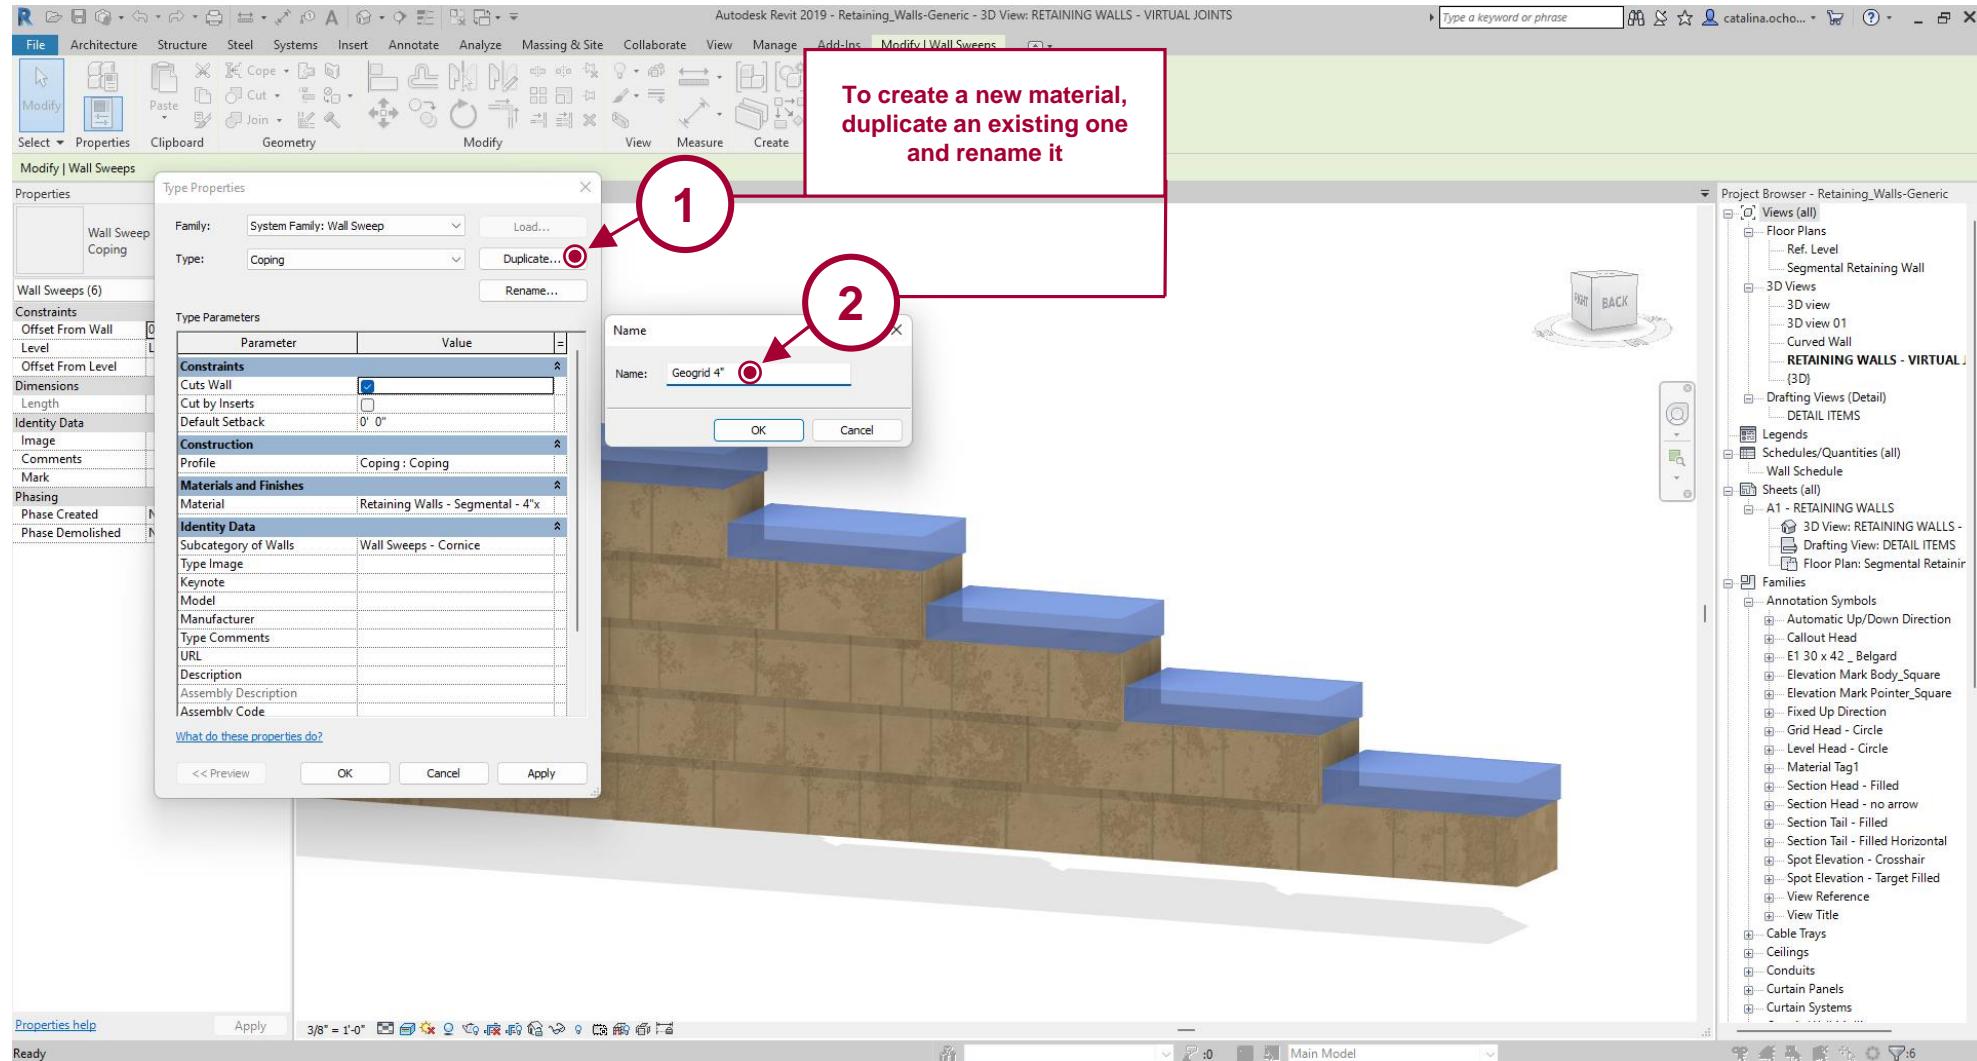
Autodesk Revit 2019 - Retaining_Walls-Generic - 3D View: RETAINING WALLS - VIRTUAL JOINTS

Type a keyword or phrase

catalina.ocho...

File Architecture Structure Steel Systems Insert Annotate Analyze Massing & Site Collaborate View Manage Add-Ins Modify | Wall Sweeps

Modify

Select Properties Paste Cope Cut Join Clipboard Geometry Modify View Measure Create

To create a new material, duplicate an existing one and rename it

Modify | Wall Sweeps

Properties

Wall Sweep Coping

Wall Sweeps (6)

Constraints
Offset From Wall
Level
Offset From Level
Dimensions
Length
Identity Data
Image
Comments
Mark
Phasing
Phase Created
Phase Demolished

Properties help Apply

Type Properties

Family: System Family: Wall Sweep Load...

Type: Coping Duplicate...

Rename...

Type Parameters

| Parameter | Value |
|---|---|
| Constraints | |
| Cuts Wall | ☑ |
| Cut by Inserts | ☐ |
| Default Setback | 0' 0" |
| Construction | |
| Profile | Coping : Coping |
| Materials and Finishes | |
| Material | Retaining Walls - Segmental - 4"x |
| Identity Data | |
| Subcategory of Walls | Wall Sweeps - Cornice |
| Type Image | |
| Keynote | |
| Model | |
| Manufacturer | |
| Type Comments | |
| URL | |
| Description | |
| Assembly Description | |
| Assembly Code | |

What do these properties do?

<< Preview OK Cancel Apply

1

2

Name

Name: Geogrid 4"

OK Cancel

BACK

Project Browser - Retaining_Walls-Generic
Views (all)
Floor Plans
Ref. Level
Segmental Retaining Wall
3D Views
3D view
3D view 01
Curved Wall
RETAINING WALLS - VIRTUAL J
{3D}
Drafting Views (Detail)
DETAIL ITEMS
Legends
Schedules/Quantities (all)
Wall Schedule
Sheets (all)
A1 - RETAINING WALLS
3D View: RETAINING WALLS -
Drafting View: DETAIL ITEMS
Floor Plan: Segmental Retainir
Families
Annotation Symbols
Automatic Up/Down Direction
Callout Head
E1 30 x 42 _ Belgard
Elevation Mark Body_Square
Elevation Mark Pointer_Square
Fixed Up Direction
Grid Head - Circle
Level Head - Circle
Material Tag1
Section Head - Filled
Section Head - no arrow
Section Tail - Filled
Section Tail - Filled Horizontal
Spot Elevation - Crosshair
Spot Elevation - Target Filled
View Reference
View Title
Cable Trays
Ceilings
Conduits
Curtain Panels
Curtain Systems

3/8" = 1'-0"

Ready

:0

Main Model